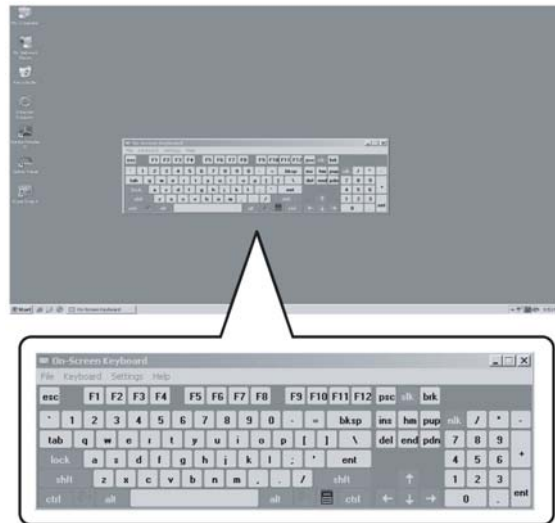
On-Screen Keyboard

File Keyboard Settings Help

esc F1 F2 F3 F4 F5 F6 F7 F8 F9 F10 F11 F12 psc slk brk

` 1 2 3 4 5 6 7 8 9 0 - = bksp ins hm pup nlk / * -

tab q w e r t y u i o p [ ] \ del end pdn 7 8 9 +

lock a s d f g h j k l ; ' ent 4 5 6

shft z x c v b n m , . / shft ↑ 1 2 3 ent

ctrl alt alt ctrl ← ↓ → 0 .

Start On-Screen Keyboard